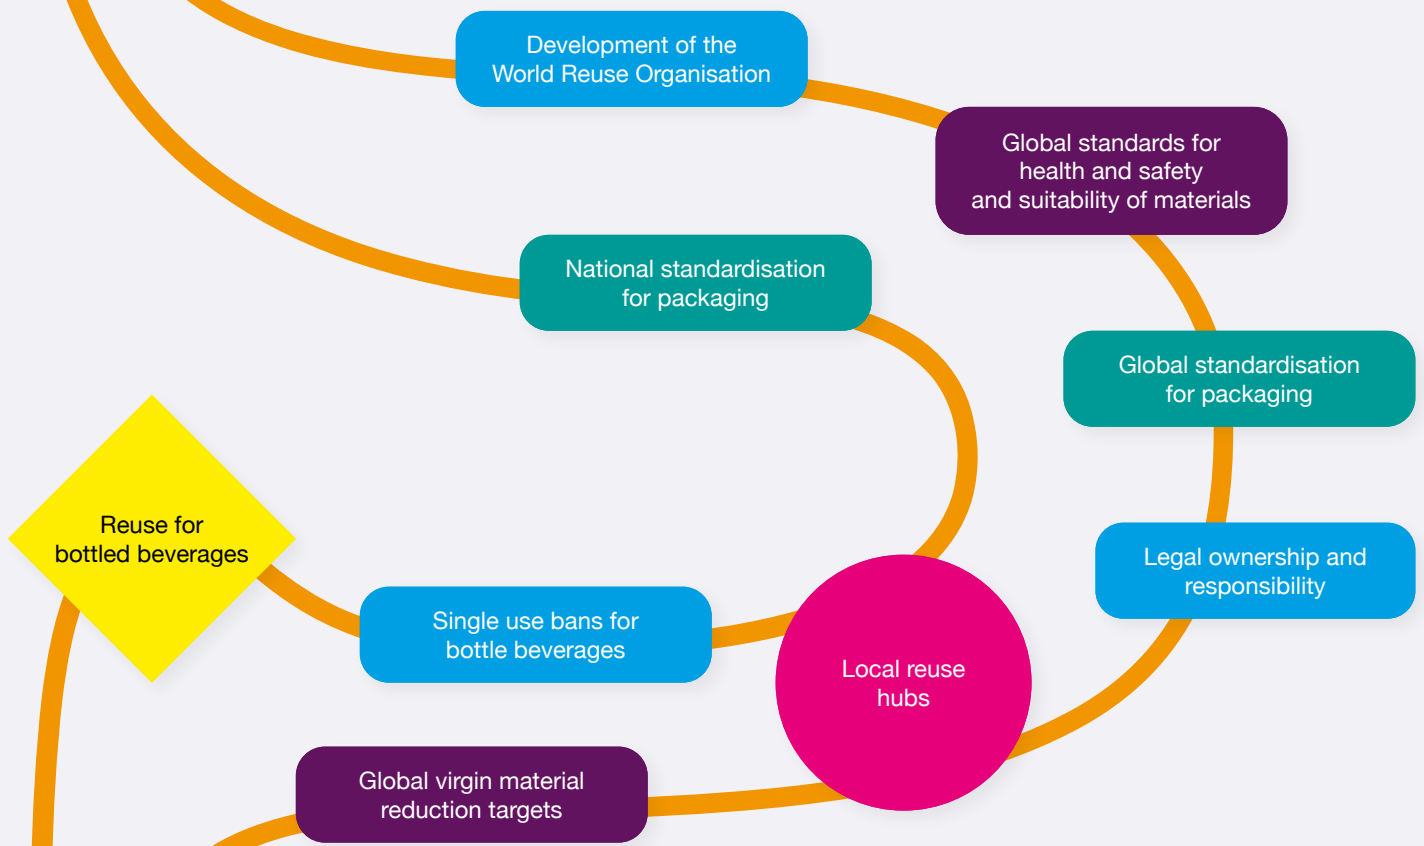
Development of the World Reuse Organisation

Global standards for health and safety and suitability of materials

National standardisation for packaging

Global standardisation for packaging

Reuse for bottled beverages

Legal ownership and responsibility

Single use bans for bottle beverages

Local reuse hubs

Global virgin material reduction targets